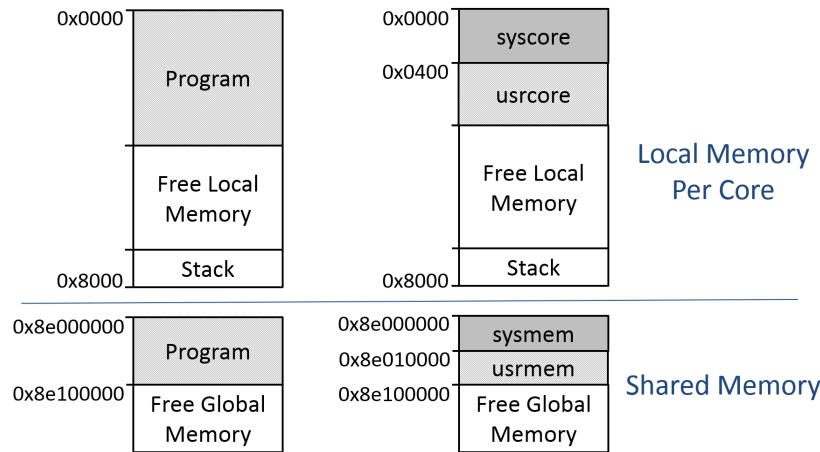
0x0000

Program

Free Local Memory

0x8000

Stack

0x0000

syscore

0x0400

usrcore

Free Local Memory

0x8000

Stack

Local Memory Per Core

0x8e000000

Program

0x8e100000

Free Global Memory

0x8e000000

sysmem

0x8e010000

usrmem

0x8e100000

Free Global Memory

Shared Memory